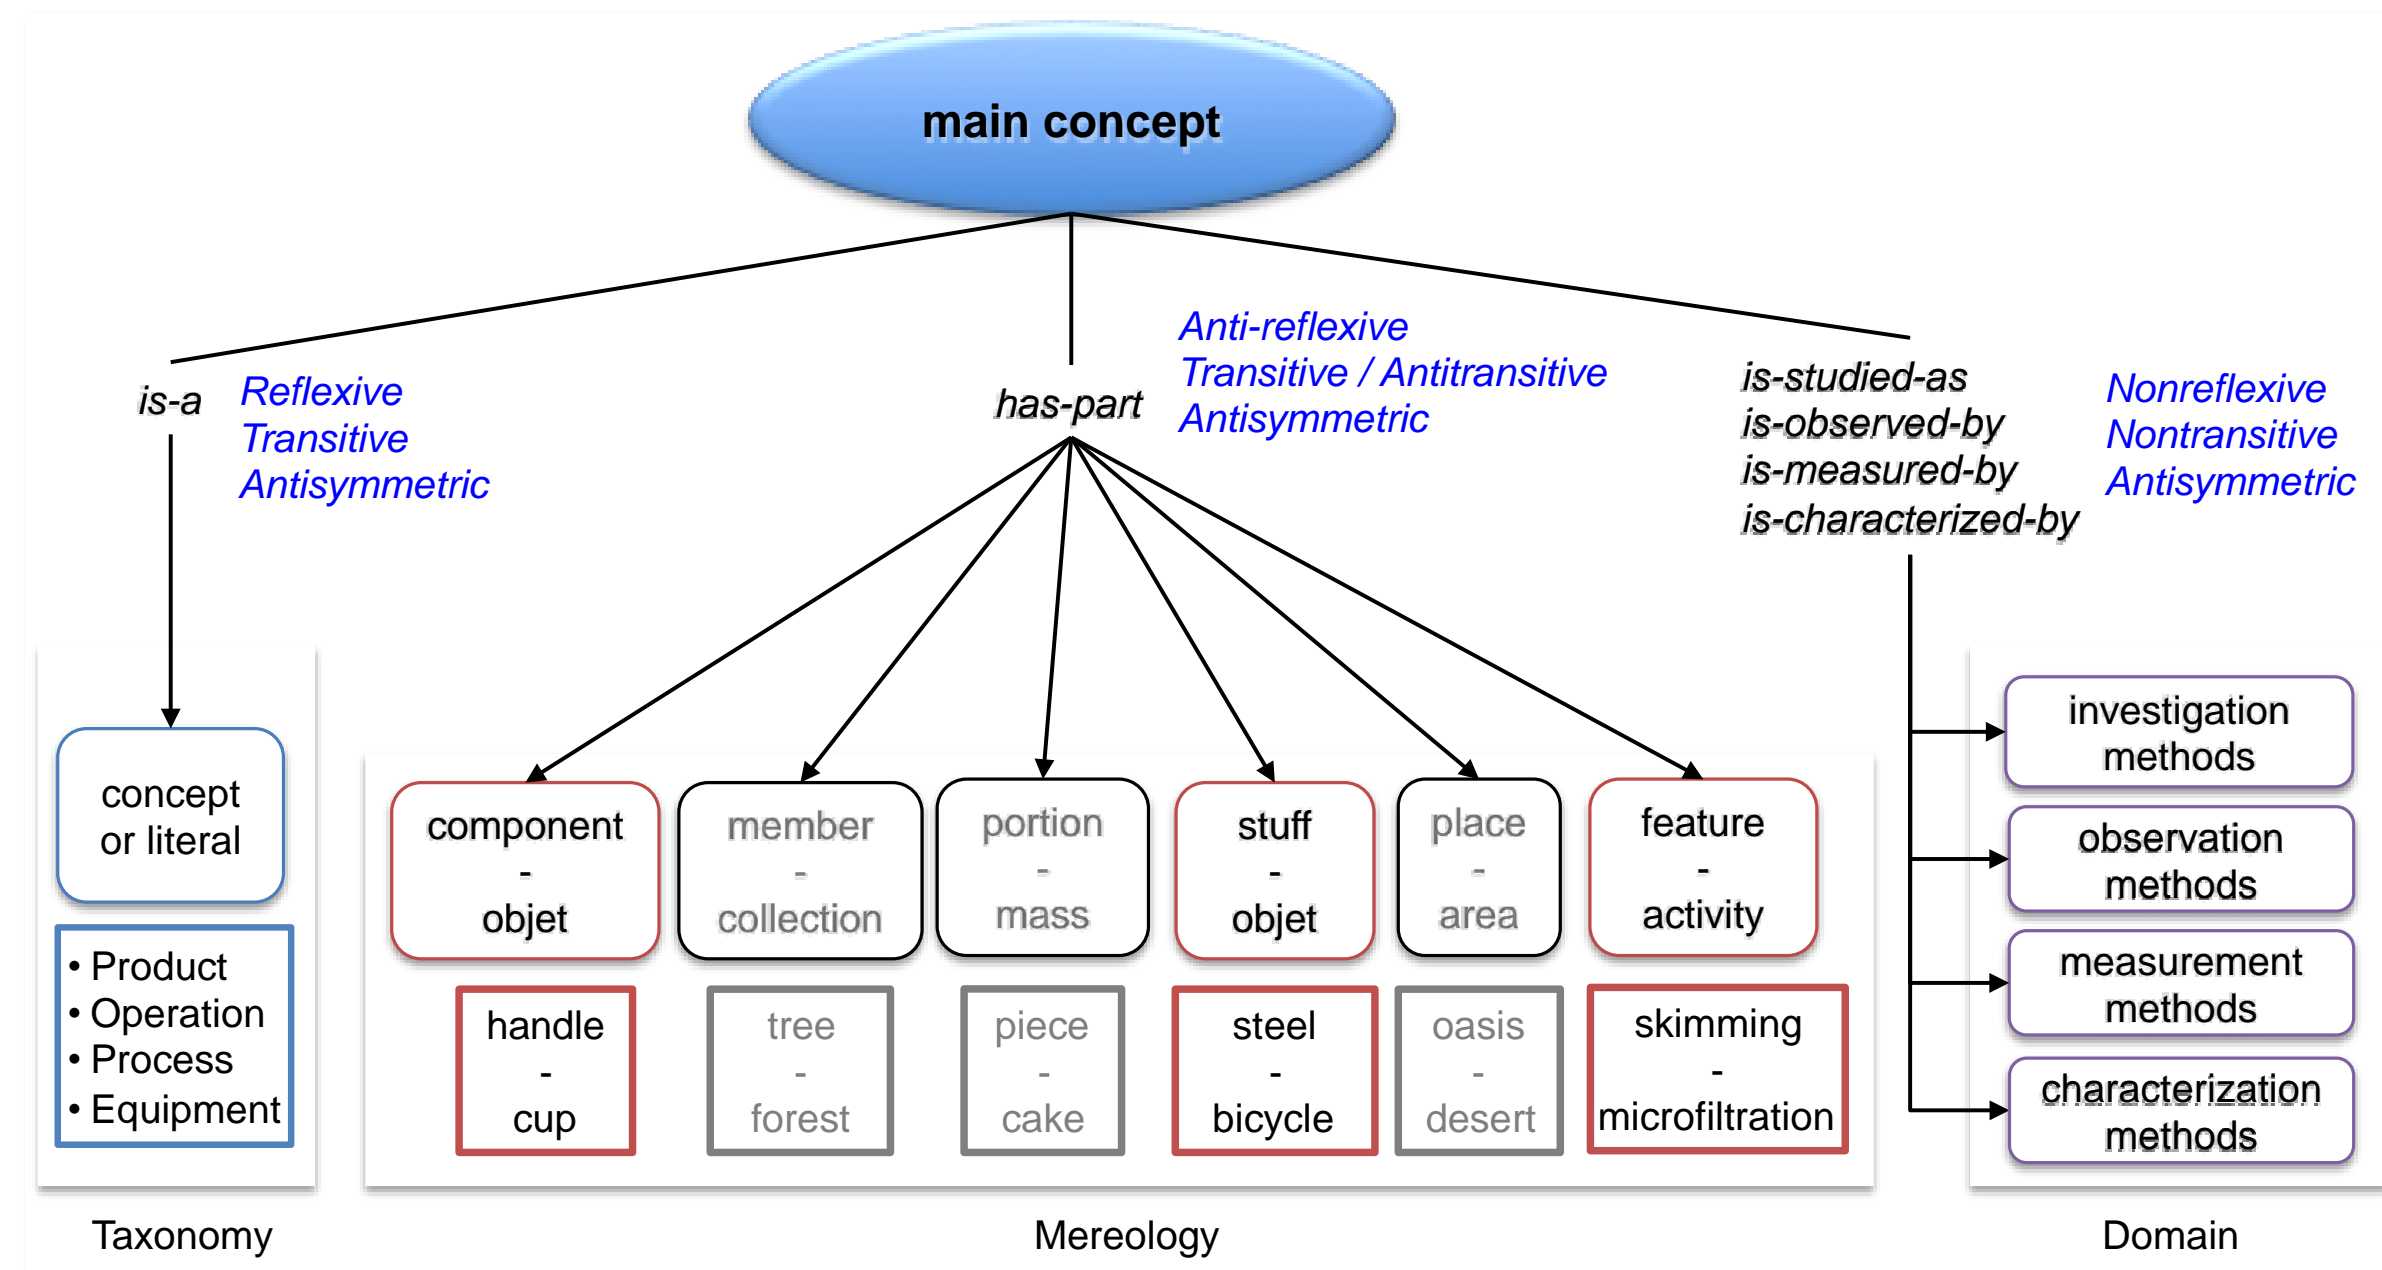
main concept

is-a
Reflexive
Transitive
Antisymmetric

has-part
Anti-reflexive
Transitive / Antitransitive
Antisymmetric

is-studied-as
is-observed-by
is-measured-by
is-characterized-by
Nonreflexive
Nontransitive
Antisymmetric

concept or literal

• Product
• Operation
• Process
• Equipment

component - objet
member - collection
portion - mass
stuff - objet
place - area
feature - activity

handle - cup
tree - forest
piece - cake
steel - bicycle
oasis - desert
skimming - microfiltration

investigation methods
observation methods
measurement methods
characterization methods

Taxonomy

Mereology

Domain